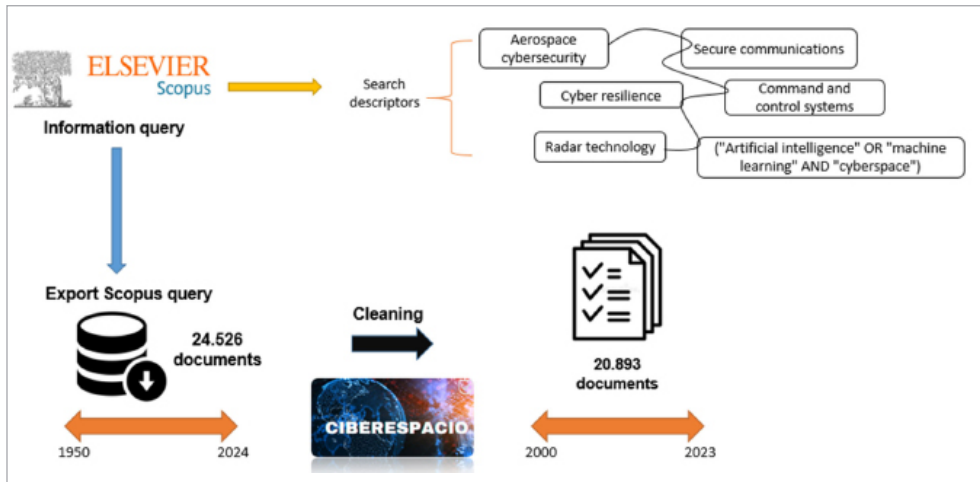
ELSEVIER
Scopus
Information query

Search descriptors

Aerospace cybersecurity
Secure communications
Cyber resilience
Command and control systems
Radar technology
("Artificial intelligence" OR "machine learning" AND "cyberspace")

Export Scopus query
24.526 documents
1950
2024

Cleaning
CIBERESPACIO

20.893 documents
2000
2023